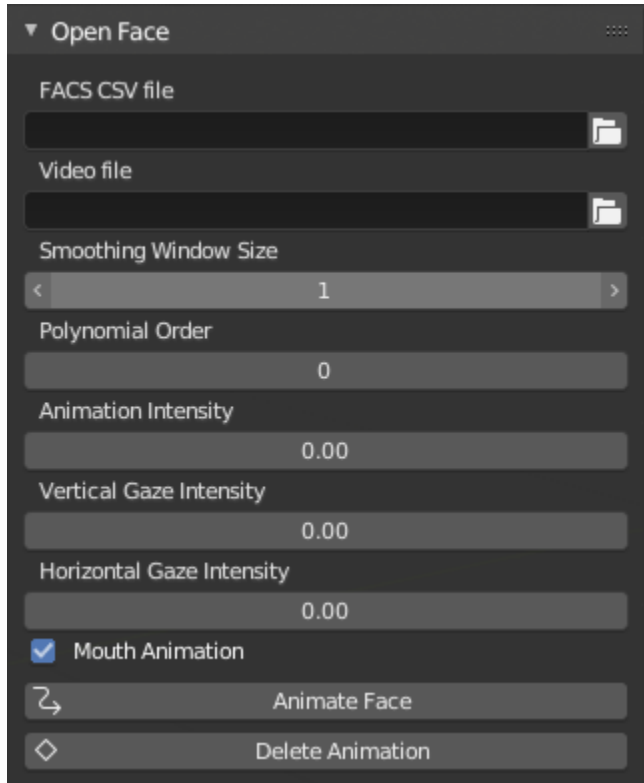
Open Face

FACS CSV file

Video file

Smoothing Window Size

1

Polynomial Order

0

Animation Intensity

0.00

Vertical Gaze Intensity

0.00

Horizontal Gaze Intensity

0.00

Mouth Animation

Animate Face

Delete Animation